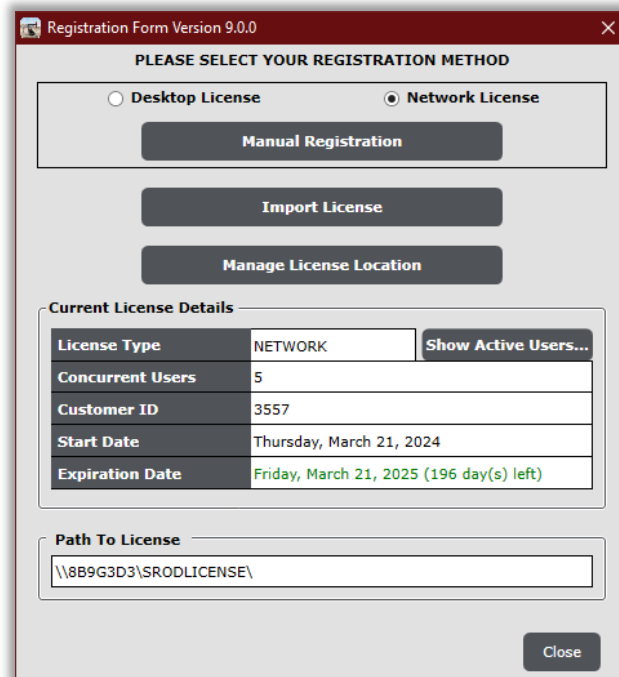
Registration Form Version 9.0.0

PLEASE SELECT YOUR REGISTRATION METHOD

Desktop License

Network License

Manual Registration

Import License

Manage License Location

Current License Details

| License Type | NETWORK |
|---|---|
| Concurrent Users | 5 |
| Customer ID | 3557 |
| Start Date | Thursday, March 21, 2024 |
| Expiration Date | Friday, March 21, 2025 (196 day(s) left) |

Show Active Users...

Path To License

\\8B9G3D3\SRODLICENSE\

Close